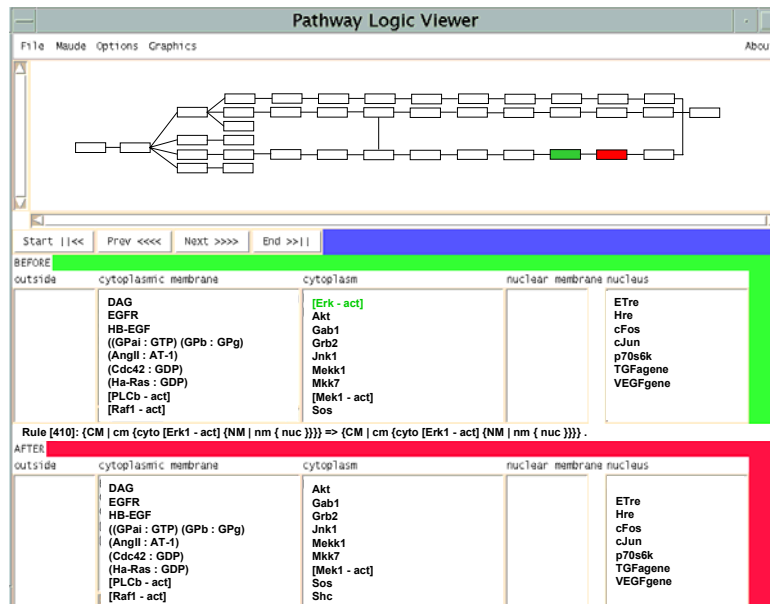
Pathway Logic Viewer

File Maude Options Graphics

Abou

Start ||<< Prev <<<< Next >>>> End >>||

BEFORE

outside

cytoplasmic membrane

DAG
EGFR
HB-EGF
((GPai : GTP) (GPb : GPg)
(AngII : AT-1)
(Cdc42 : GDP)
(Ha-Ras : GDP)
[PLCb - act]
[Raf1 - act]

cytoplasm

[Erk - act]
Akt
Gab1
Grb2
Jnk1
Mekk1
Mkk7
[Mek1 - act]
Sos

nuclear membrane

nucleus

ETre
Hre
cFos
cJun
p70s6k
TGFagene
VEGFgene

Rule [410]: {CM | cm {cyto [Erk1 - act] {NM | nm { nuc }}}} => {CM | cm {cyto {NM | nm { nuc [Erk1 - act] }}}} .

AFTER

outside

cytoplasmic membrane

DAG
EGFR
HB-EGF
((GPai : GTP) (GPb : GPg)
(AngII : AT-1)
(Cdc42 : GDP)
(Ha-Ras : GDP)
[PLCb - act]
[Raf1 - act]

cytoplasm

Akt
Gab1
Grb2
Jnk1
Mekk1
Mkk7
[Mek1 - act]
Sos
Shc

nuclear membrane

nucleus

ETre
Hre
cFos
cJun
p70s6k
TGFagene
VEGFgene